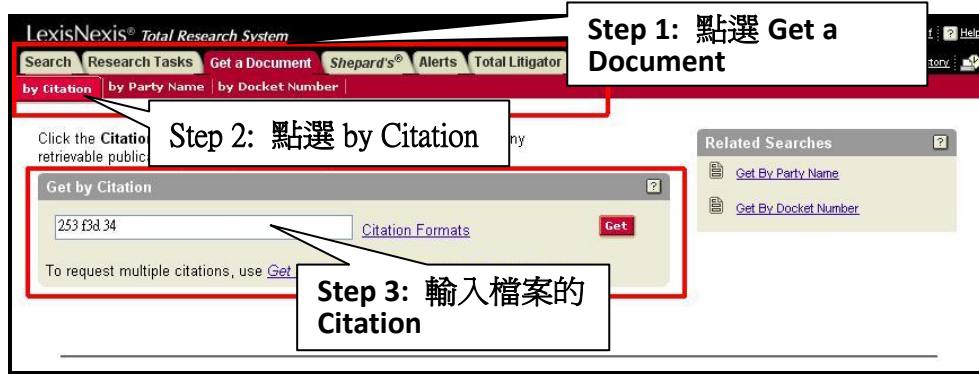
LexisNexis® Total Research System

Step 1: 點選 Get a Document

Help

History

Search Research Tasks Get a Document Shepard's® Alerts Total Litigator

by Citation | by Party Name | by Docket Number |

Step 2: 點選 by Citation

Click the Citation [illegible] ny retrievable public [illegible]

Get by Citation

253 f3d 34

Citation Formats

Get

To request multiple citations, use Get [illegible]

Step 3: 輸入檔案的 Citation

Related Searches

Get By Party Name

Get By Docket Number